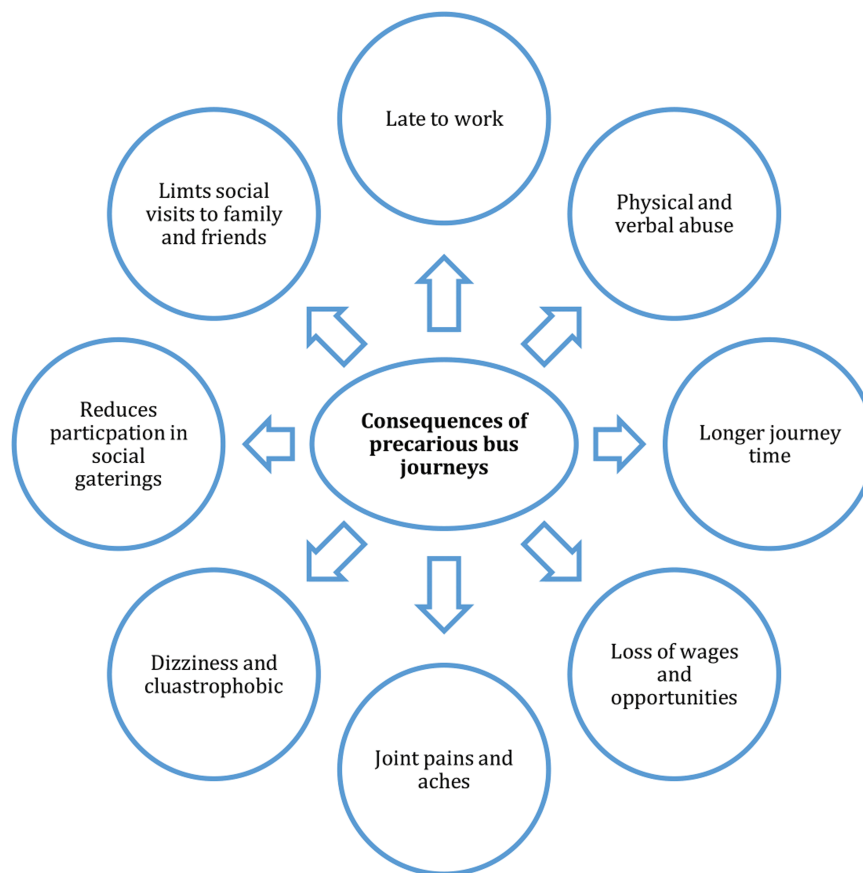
Consequences of precarious bus journeys

Late to work

Physical and verbal abuse

Longer journey time

Loss of wages and opportunities

Joint pains and aches

Dizziness and cluastrophobic

Reduces particpation in social gaterings

Limts social visits to family and friends